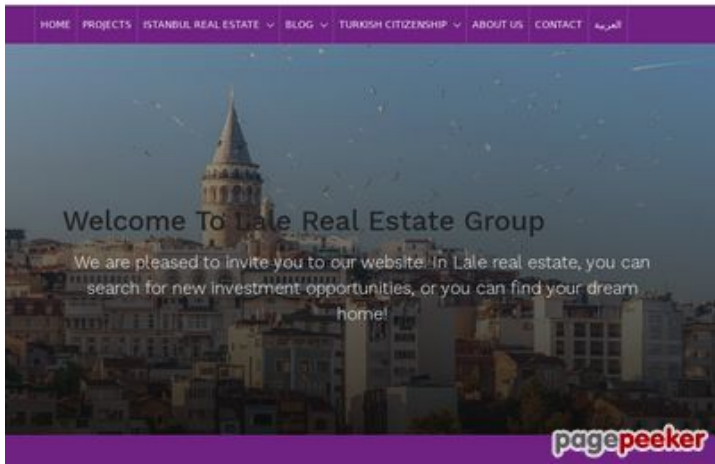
HOME PROJECTS ISTANBUL REAL ESTATE BLOG TURKISH CITIZENSHIP ABOUT US CONTACT العربية

Welcome To Lale Real Estate Group

We are pleased to invite you to our website. In Lale real estate, you can search for new investment opportunities, or you can find your dream home!

pagepeeker